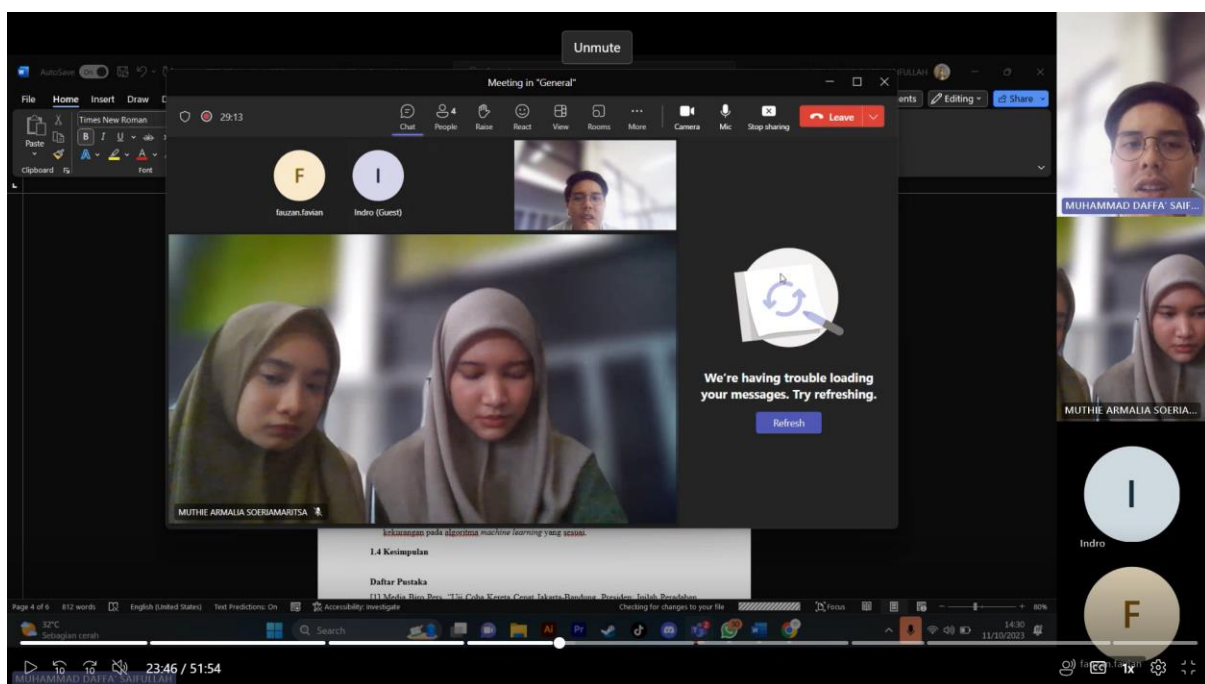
Unmute

AutoSave On

Meeting in "General"

File Home Insert Draw

Times New Roman

Paste

Clipboard Font

29:13

Chat People Raise React View Rooms More Camera Mic Stop sharing Leave

Comments Editing Share

F
fauzan.favian

I
Indro (Guest)

We're having trouble loading your messages. Try refreshing.

Refresh

MUTHIE ARMALIA SOERIAMARITSA

kekurangan pada algoritma machine learning yang sesuai.

1.4 Kesimpulan

Daftar Pustaka

[1] Media Biro Pers, "Uji Coba Kereta Cepat Jakarta-Bandung, Presiden: Inilah Peradaban

Page 4 of 6 812 words English (United States) Text Predictions: On Accessibility: Investigate Checking for changes to your file Focus 80%

32°C Sebagian cerah

Search

14:30 11/10/2023

MUHAMMAD DAFFA' SAIF...

MUTHIE ARMALIA SOERIA...

I
Indro

F
fauzan.favian

23:46 / 51:54

MUHAMMAD DAFFA' SAIFULLAH

1x